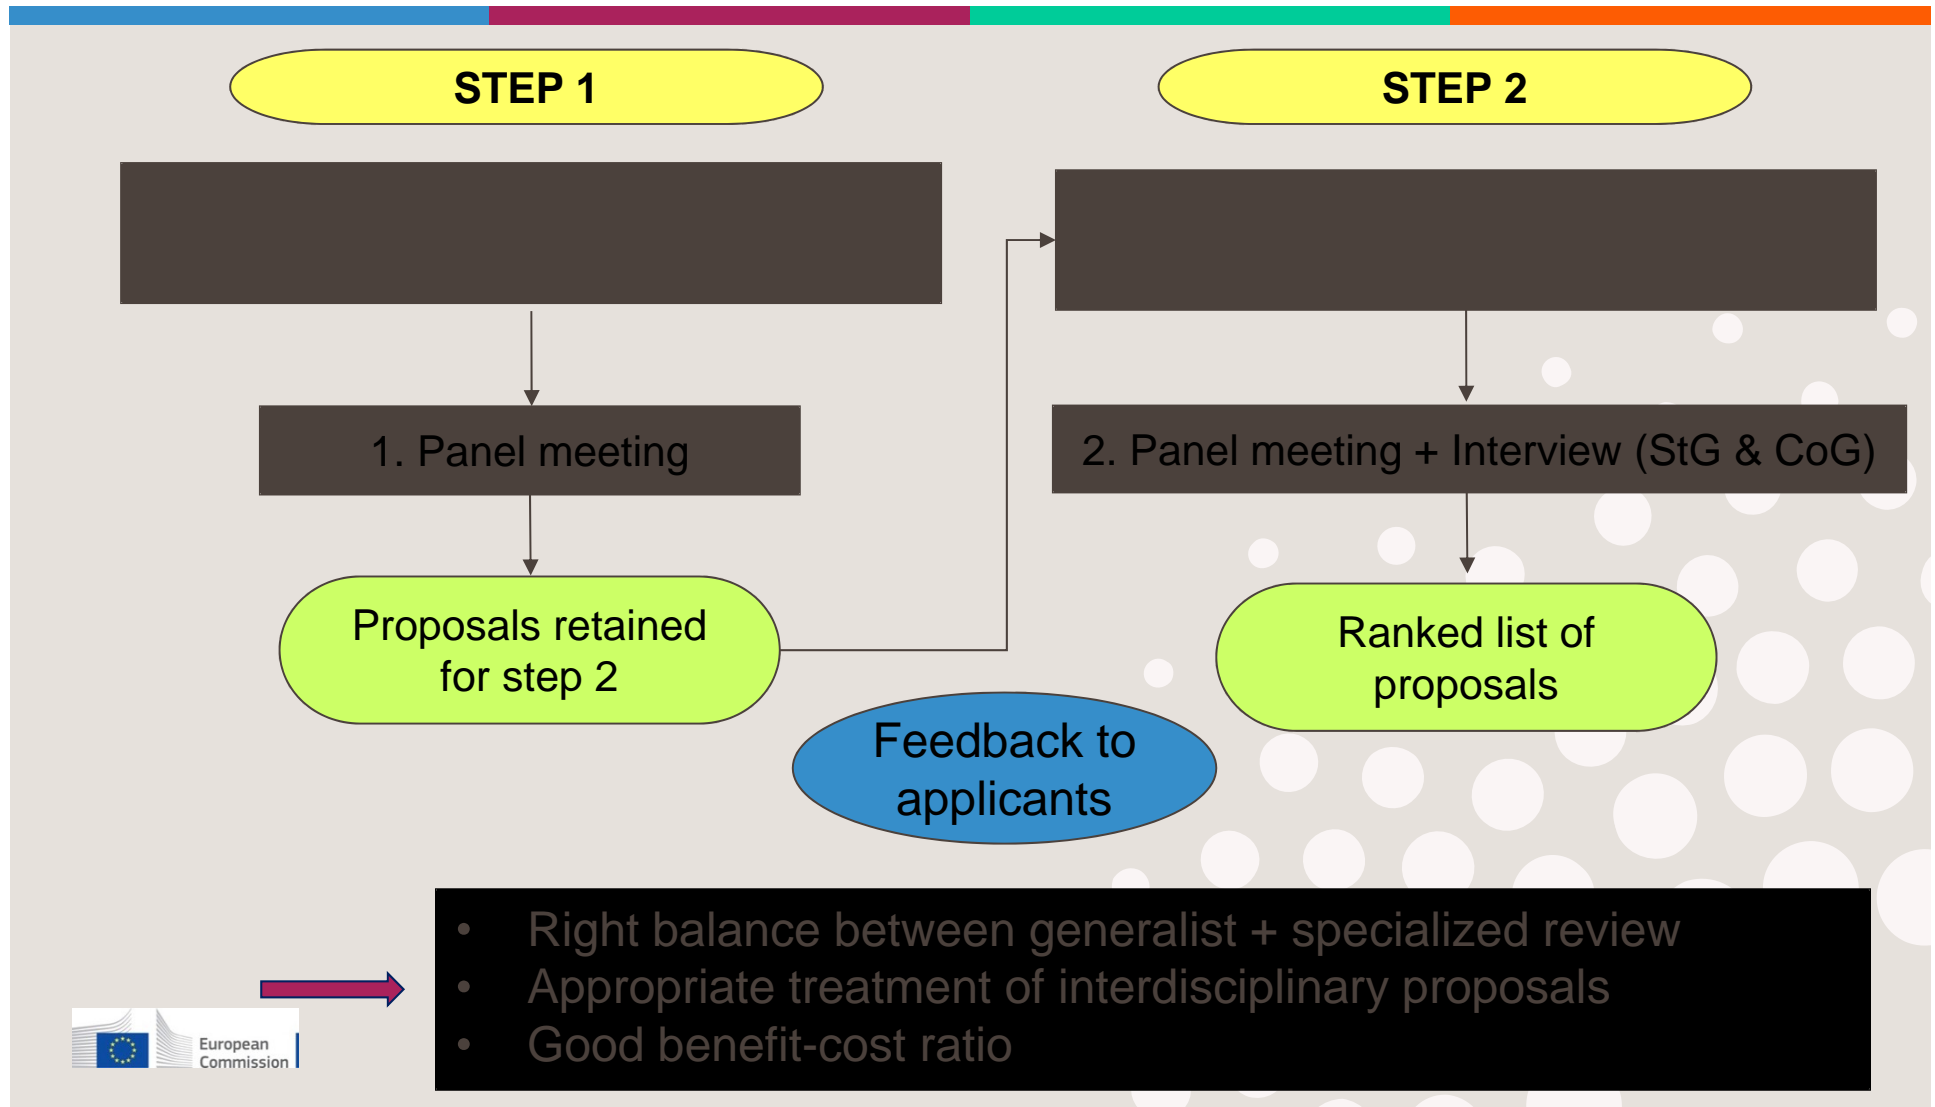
STEP 1

STEP 2

1. Panel meeting

2. Panel meeting + Interview (StG & CoG)

Proposals retained for step 2

Ranked list of proposals

Feedback to applicants

- Right balance between generalist + specialized review
- Appropriate treatment of interdisciplinary proposals
- Good benefit-cost ratio

European Commission